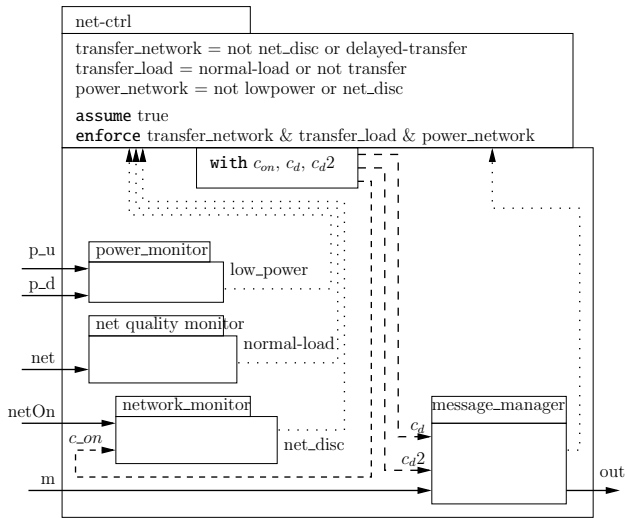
net-ctrl

transfer_network = not net_disc or delayed-transfer
transfer_load = normal-load or not transfer
power_network = not lowpower or net_disc

assume true
enforce transfer_network & transfer_load & power_network

with $c_{on}$, $c_d$, $c_d2$

p_u
p_d
power_monitor
low_power

net
net quality monitor
normal-load

netOn
network_monitor
$c\_on$
net_disc

message_manager
$c_d$
$c_d2$

m
out